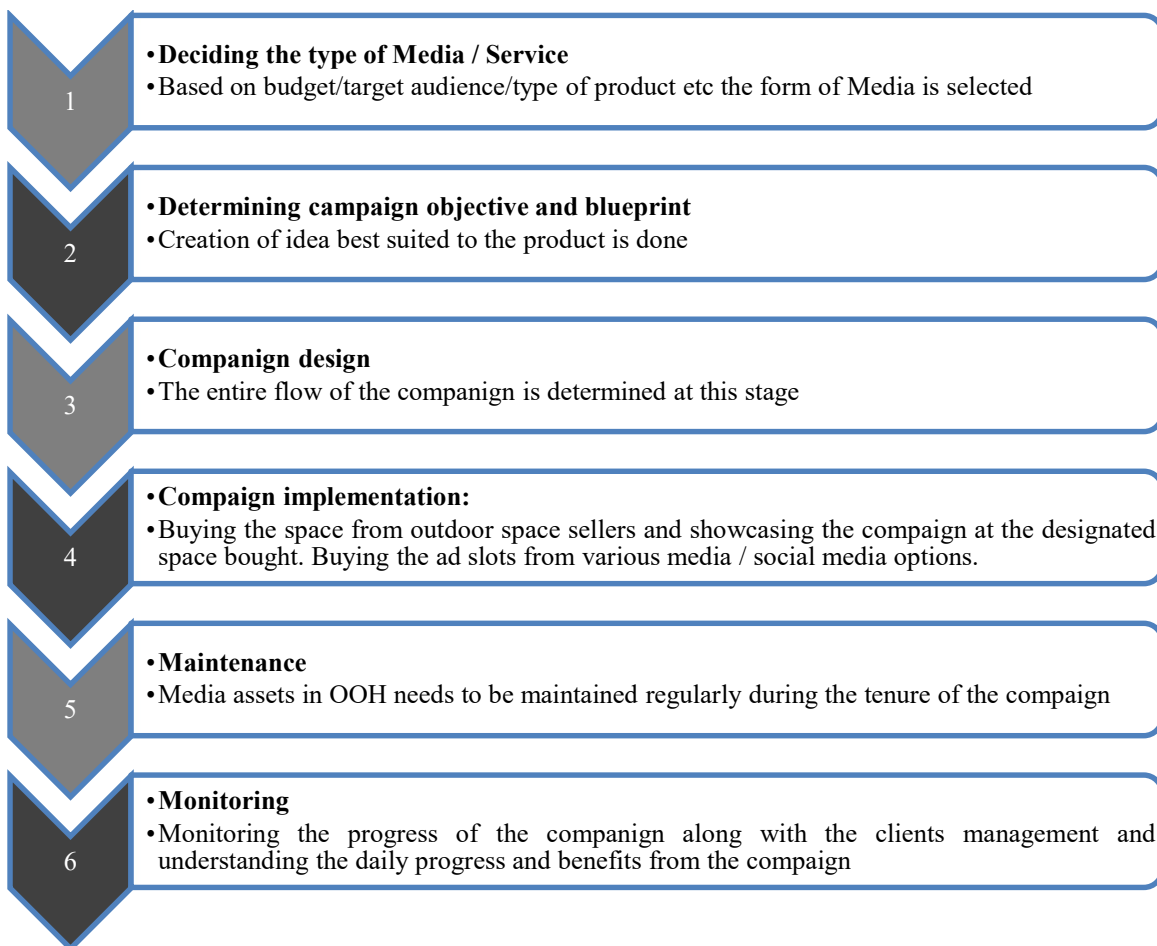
1

•Deciding the type of Media / Service
•Based on budget/target audience/type of product etc the form of Media is selected

2

•Determining campaign objective and blueprint
•Creation of idea best suited to the product is done

3

•Companign design
•The entire flow of the companign is determined at this stage

4

•Compaign implementation:
•Buying the space from outdoor space sellers and showcasing the compaign at the designated space bought. Buying the ad slots from various media / social media options.

5

•Maintenance
•Media assets in OOH needs to be maintained regularly during the tenure of the compaign

6

•Monitoring
•Monitoring the progress of the companign along with the clients management and understanding the daily progress and benefits from the compaign